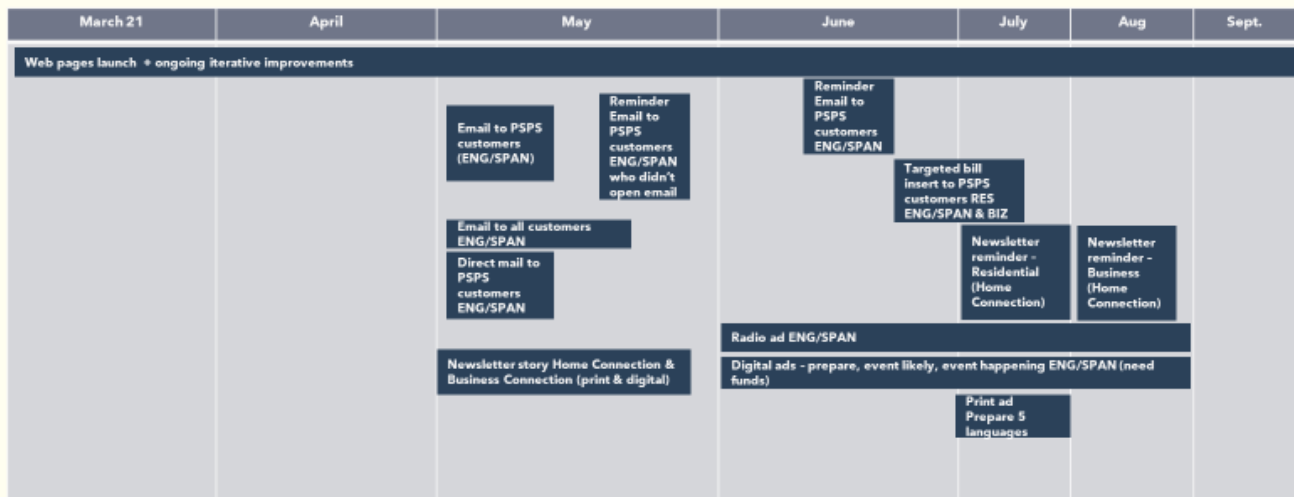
| March 21 | April | May | June | July | Aug | Sept. |
|---|---|---|---|---|---|---|

Web pages launch + ongoing iterative improvements

Email to PSPS customers (ENG/SPAN)

Reminder Email to PSPS customers ENG/SPAN who didn't open email

Reminder Email to PSPS customers ENG/SPAN

Targeted bill insert to PSPS customers RES ENG/SPAN & BIZ

Email to all customers ENG/SPAN

Direct mail to PSPS customers ENG/SPAN

Newsletter reminder - Residential (Home Connection)

Newsletter reminder - Business (Home Connection)

Radio ad ENG/SPAN

Newsletter story Home Connection & Business Connection (print & digital)

Digital ads - prepare, event likely, event happening ENG/SPAN (need funds)

Print ad Prepare 5 languages